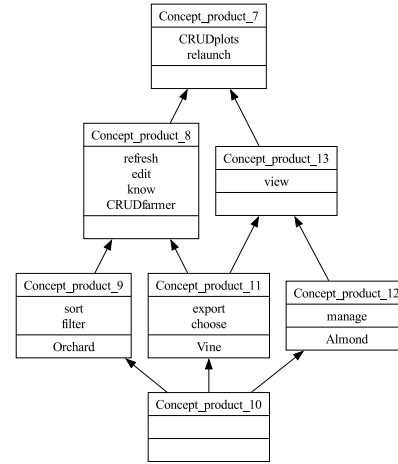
Concept_product_7
CRUDplots
relaunch

Concept_product_8
refresh
edit
know
CRUDfarmer

Concept_product_13
view

Concept_product_9
sort
filter
Orchard

Concept_product_11
export
choose
Vine

Concept_product_12
manage
Almond

Concept_product_10